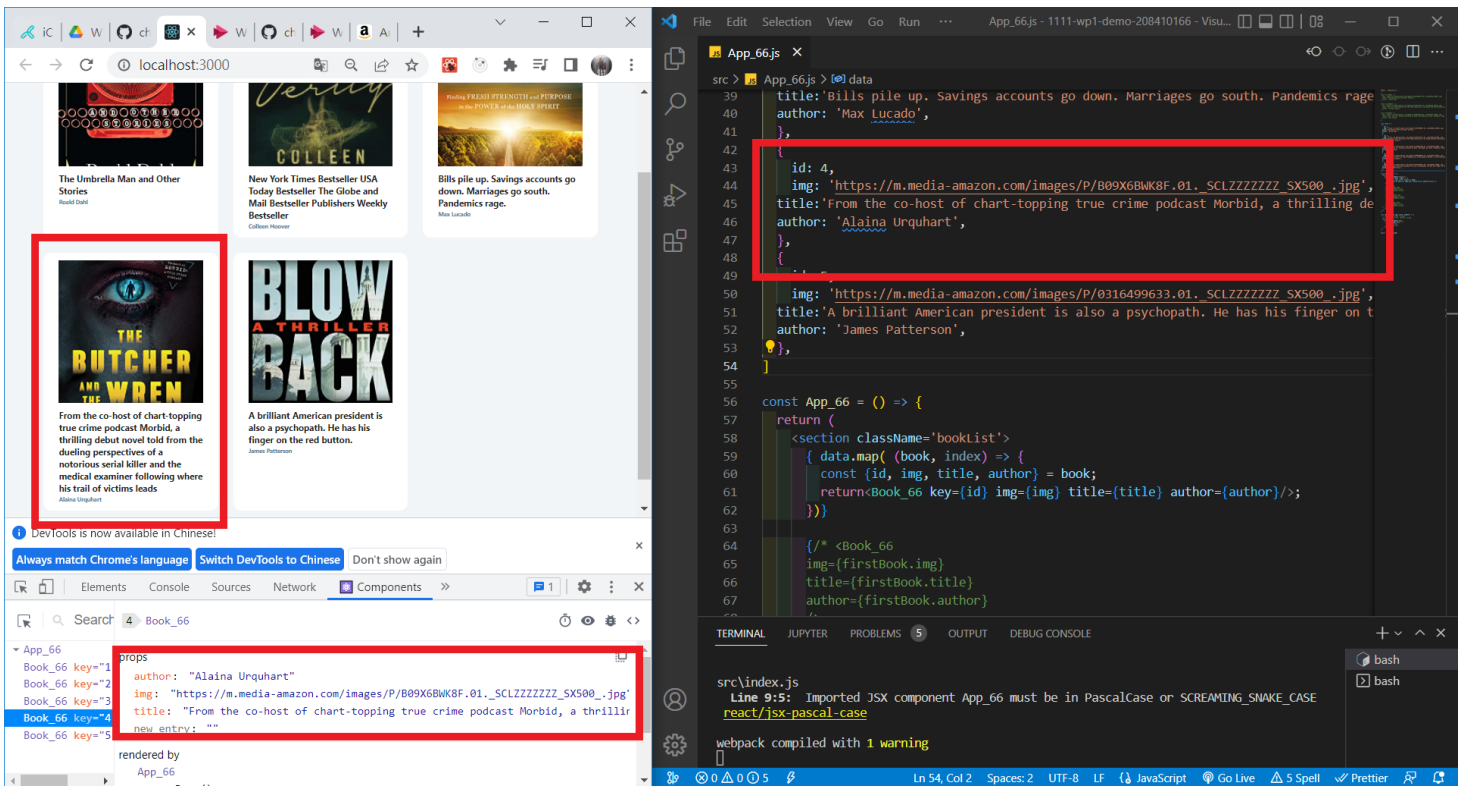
iC W ch W ch W A +

localhost:3000

The Umbrella Man and Other Stories
Roald Dahl

New York Times Bestseller USA Today Bestseller The Globe and Mail Bestseller Publishers Weekly Bestseller
Colleen Hoover

Bills pile up. Savings accounts go down. Marriages go south. Pandemics rage.
Max Lucado

From the co-host of chart-topping true crime podcast Morbid, a thrilling debut novel told from the dueling perspectives of a notorious serial killer and the medical examiner following where his trail of victims leads
Alaina Urquhart

A brilliant American president is also a psychopath. He has his finger on the red button.
James Patterson

DevTools is now available in Chinese!
Always match Chrome's language | Switch DevTools to Chinese | Don't show again

Elements Console Sources Network Components 1

Search 4 Book_66

App_66
Book_66 key="1
Book_66 key="2
Book_66 key="3
Book_66 key="4
Book_66 key="5

props
author: "Alaina Urquhart"
img: "https://m.media-amazon.com/images/P/B09X6BWK8F.01._SCLZZZZZZZ_SX500_.jpg"
title: "From the co-host of chart-topping true crime podcast Morbid, a thrillin
new entry: ""

rendered by
App_66

File Edit Selection View Go Run ··· App_66.js - 1111-wp1-demo-208410166 - Visu...

App_66.js ×
src > App_66.js > data
39 title:'Bills pile up. Savings accounts go down. Marriages go south. Pandemics rage
40 author: 'Max Lucado',
41 },
42 {
43 id: 4,
44 img: 'https://m.media-amazon.com/images/P/B09X6BWK8F.01._SCLZZZZZZZ_SX500_.jpg',
45 title:'From the co-host of chart-topping true crime podcast Morbid, a thrilling de
46 author: 'Alaina Urquhart',
47 },
48 {
49 id: 5,
50 img: 'https://m.media-amazon.com/images/P/0316499633.01._SCLZZZZZZZ_SX500_.jpg',
51 title:'A brilliant American president is also a psychopath. He has his finger on t
52 author: 'James Patterson',
53 },
54 ]
55
56 const App_66 = () => {
57 return (
58 <section className='bookList'>
59 { data.map( (book, index) => {
60 const {id, img, title, author} = book;
61 return<Book_66 key={id} img={img} title={title} author={author}/>;
62 })}
63
64 {/* <Book_66
65 img={firstBook.img}
66 title={firstBook.title}
67 author={firstBook.author}

TERMINAL JUPYTER PROBLEMS 5 OUTPUT DEBUG CONSOLE

src\index.js
Line 9:5: Imported JSX component App_66 must be in PascalCase or SCREAMING_SNAKE_CASE
react/jsx-pascal-case

webpack compiled with 1 warning

bash
bash

⊗0 ⚠0 ⓘ5 Ln 54, Col 2 Spaces: 2 UTF-8 LF {} JavaScript Go Live 5 Spell Prettier